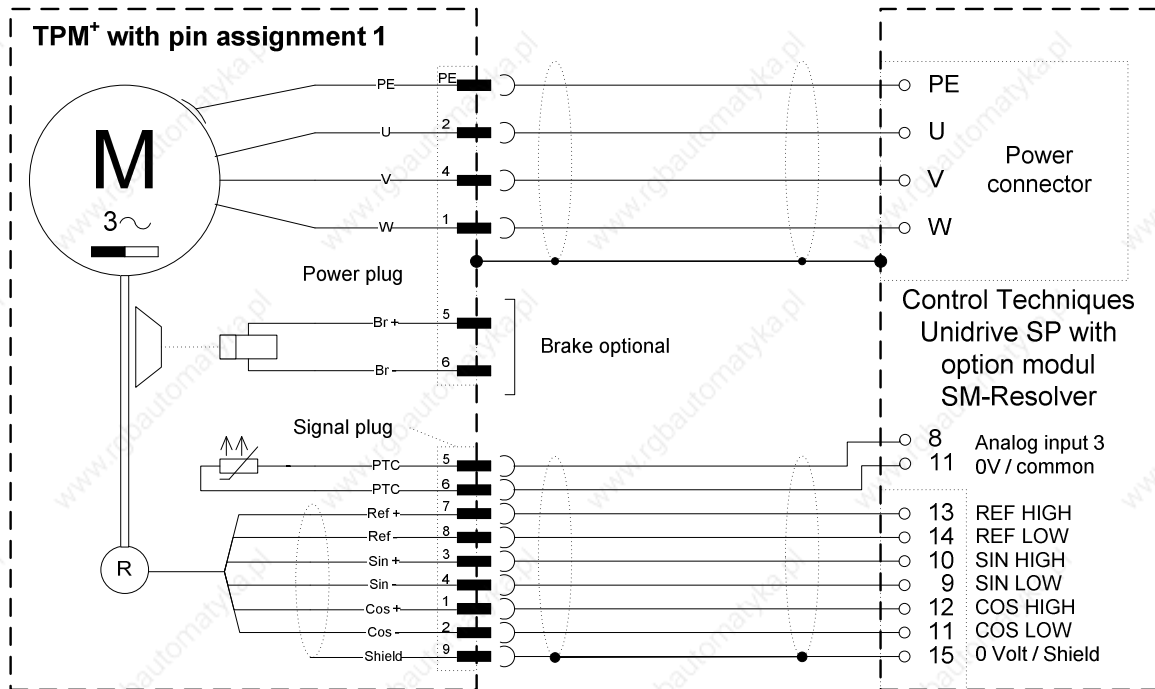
TPM$^+$ with pin assignment 1

M
3$\sim$

PE PE
U 2
V 4
W 1

Power plug

Br + 5
Br - 6

Brake optional

Signal plug

PTC 5
PTC 6
Ref + 7
Ref - 8
Sin + 3
Sin - 4
Cos + 1
Cos - 2
Shield 9

R

PE
U
V
W

Power connector

Control Techniques Unidrive SP with option modul SM-Resolver

8 Analog input 3
11 0V / common

13 REF HIGH
14 REF LOW
10 SIN HIGH
9 SIN LOW
12 COS HIGH
11 COS LOW
15 0 Volt / Shield

www.rgbautomatyka.pl